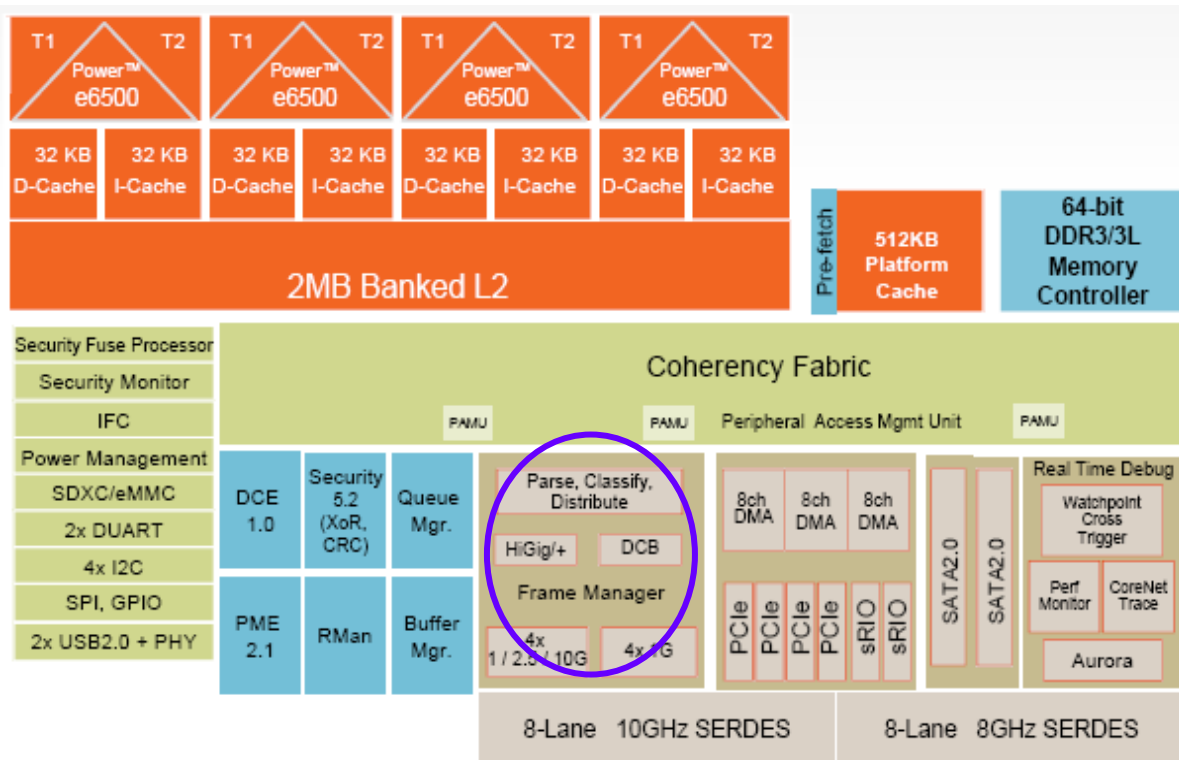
T1 T2 Power™ e6500

T1 T2 Power™ e6500

T1 T2 Power™ e6500

T1 T2 Power™ e6500

32 KB D-Cache
32 KB I-Cache
32 KB D-Cache
32 KB I-Cache
32 KB D-Cache
32 KB I-Cache
32 KB D-Cache
32 KB I-Cache

2MB Banked L2

Pre-fetch

512KB Platform Cache

64-bit DDR3/3L Memory Controller

Security Fuse Processor
Security Monitor
IFC
Power Management
SDXC/eMMC
2x DUART
4x I2C
SPI, GPIO
2x USB2.0 + PHY

Coherency Fabric

PAMU
PAMU
Peripheral Access Mgmt Unit
PAMU

DCE 1.0
Security 5.2 (XoR, CRC)
Queue Mgr.
PME 2.1
RMan
Buffer Mgr.

Parse, Classify, Distribute
HiGig/+
DCB
Frame Manager
4x 1 / 2.5 / 10G
4x 1G

8ch DMA
8ch DMA
8ch DMA

PCIe
PCIe
PCIe
PCIe
sRIO
sRIO

SATA2.0
SATA2.0

Real Time Debug
Watchpoint Cross Trigger
Perf Monitor
CoreNet Trace
Aurora

8-Lane 10GHz SERDES
8-Lane 8GHz SERDES